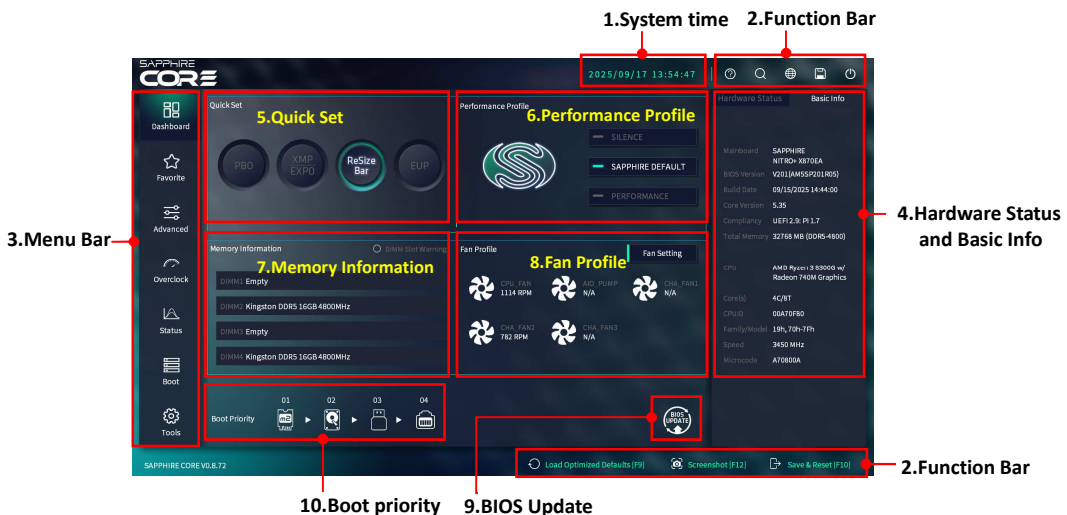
1.System time
2.Function Bar

SAPPHIRE CORE

2025/09/17 13:54:47

3.Menu Bar

Dashboard
Favorite
Advanced
Overclock
Status
Boot
Tools

Quick Set
5.Quick Set
PBO
XMP EXPO
ReSize Bar
EUP

Performance Profile
6.Performance Profile
SILENCE
SAPPHIRE DEFAULT
PERFORMANCE

Hardware Status
Basic Info

| | |
|---|---|
| Mainboard | SAPPHIRE NITRO+ X870EA |
| BIOS Version | V201(AM5SP201R05) |
| Build Date | 09/15/2025 14:44:00 |
| Core Version | 5.35 |
| Compliancy | UEFI 2.9; PI 1.7 |
| Total Memory | 32768 MB (DDR5-4800) |
| CPU | AMD Ryzen 3 8300G w/ Radeon 740M Graphics |
| Core(s) | 4C/8T |
| CPUID | 00A70F80 |
| Family/Model | 19h, 70h-7Fh |
| Speed | 3450 MHz |
| Microcode | A70800A |

4.Hardware Status and Basic Info

Memory Information
DIMM Slot Warning
7.Memory Information
DIMM1 Empty
DIMM2 Kingston DDR5 16GB 4800MHz
DIMM3 Empty
DIMM4 Kingston DDR5 16GB 4800MHz

Fan Profile
8.Fan Profile
Fan Setting
CPU_FAN 1114 RPM
AIO_PUMP N/A
CHA_FAN1 N/A
CHA_FAN2 782 RPM
CHA_FAN3 N/A

Boot Priority
01
02
03
04

BIOS UPDATE

SAPPHIRE CORE V0.8.72

Load Optimized Defaults [F9]
Screenshot [F12]
Save & Reset [F10]

2.Function Bar

10.Boot priority
9.BIOS Update